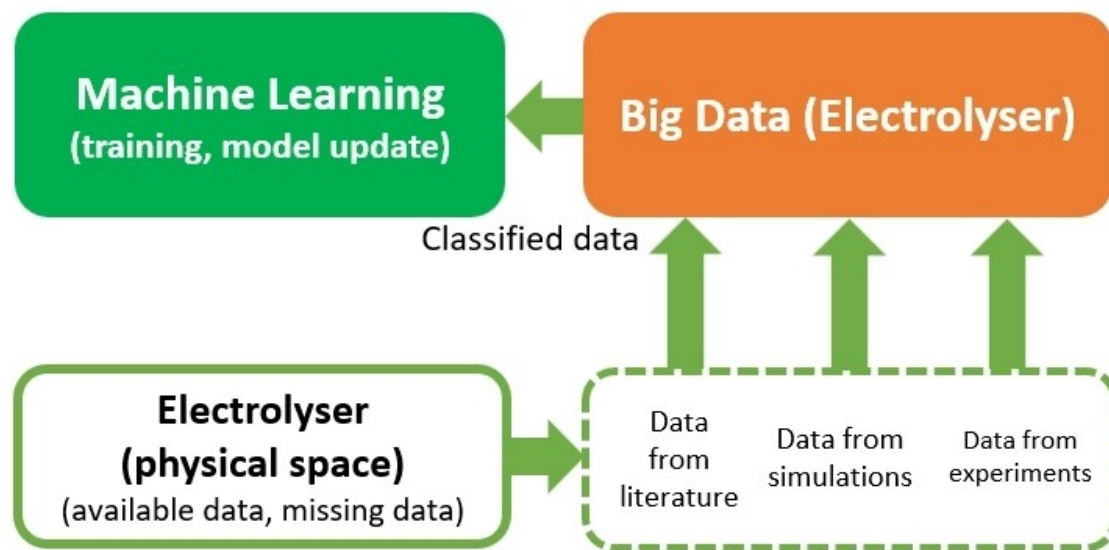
Machine Learning
(training, model update)

Big Data (Electrolyser)

Classified data

Electrolyser
(physical space)
(available data, missing data)

Data from literature

Data from simulations

Data from experiments